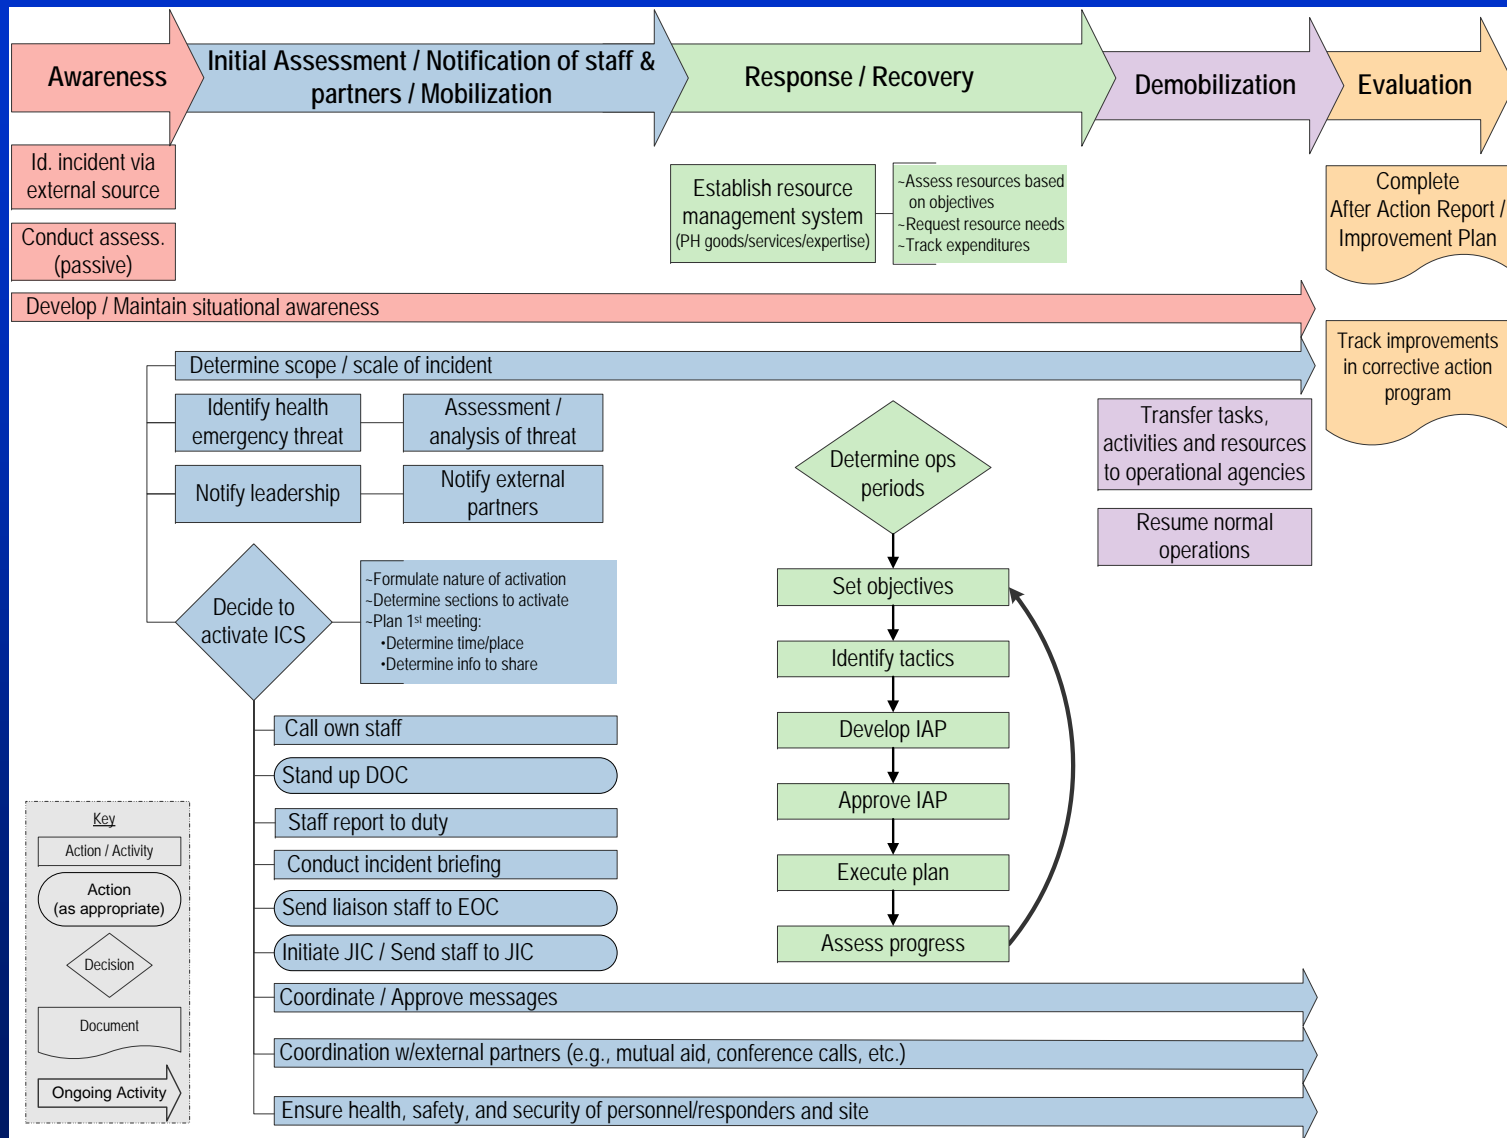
Awareness

Initial Assessment / Notification of staff & partners / Mobilization

Response / Recovery

Demobilization

Evaluation

Id. incident via external source

Conduct assess. (passive)

Establish resource management system (PH goods/services/expertise)

~Assess resources based on objectives
~Request resource needs
~Track expenditures

Complete After Action Report / Improvement Plan

Develop / Maintain situational awareness

Track improvements in corrective action program

Determine scope / scale of incident

Identify health emergency threat

Assessment / analysis of threat

Transfer tasks, activities and resources to operational agencies

Notify leadership

Notify external partners

Determine ops periods

Resume normal operations

Decide to activate ICS

~Formulate nature of activation
~Determine sections to activate
~Plan 1$^{st}$ meeting:
•Determine time/place
•Determine info to share

Set objectives

Identify tactics

Develop IAP

Approve IAP

Execute plan

Assess progress

Call own staff

Stand up DOC

Staff report to duty

Conduct incident briefing

Send liaison staff to EOC

Initiate JIC / Send staff to JIC

Key
Action / Activity
Action (as appropriate)
Decision
Document
Ongoing Activity

Coordinate / Approve messages

Coordination w/external partners (e.g., mutual aid, conference calls, etc.)

Ensure health, safety, and security of personnel/responders and site